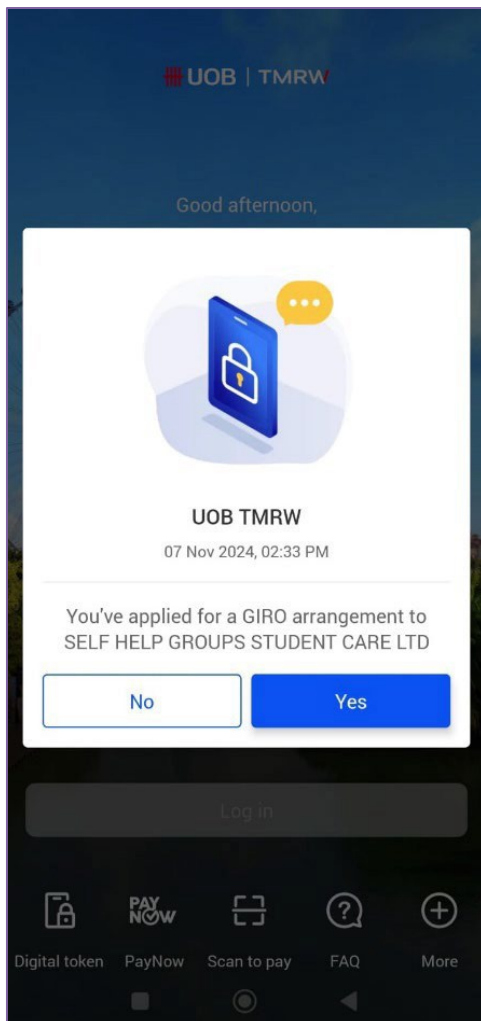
UOB | TMRW

Good afternoon,

UOB TMRW

07 Nov 2024, 02:33 PM

You've applied for a GIRO arrangement to SELF HELP GROUPS STUDENT CARE LTD

No

Yes

Log in

PAY NOW

Digital token

PayNow

Scan to pay

FAQ

More